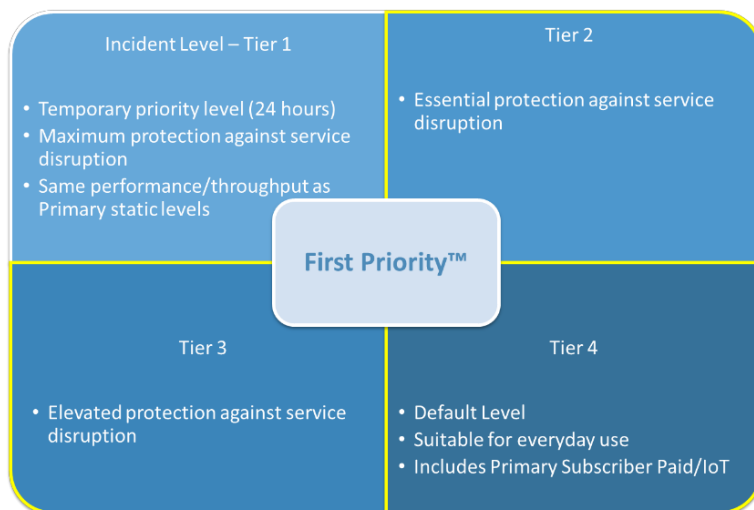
Incident Level – Tier 1

- Temporary priority level (24 hours)
- Maximum protection against service disruption
- Same performance/throughput as Primary static levels

Tier 2

- Essential protection against service disruption

First Priority™

Tier 3

- Elevated protection against service disruption

Tier 4

- Default Level
- Suitable for everyday use
- Includes Primary Subscriber Paid/IoT